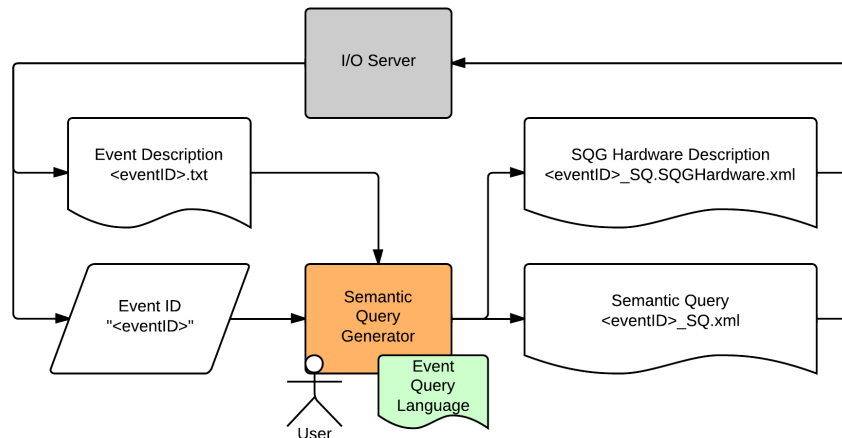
I/O Server

Event Description
<eventID>.txt

SQG Hardware Description
<eventID>_SQ.SQGHardware.xml

Event ID
"<eventID>"

Semantic Query Generator

Semantic Query
<eventID>_SQ.xml

Event Query Language

User